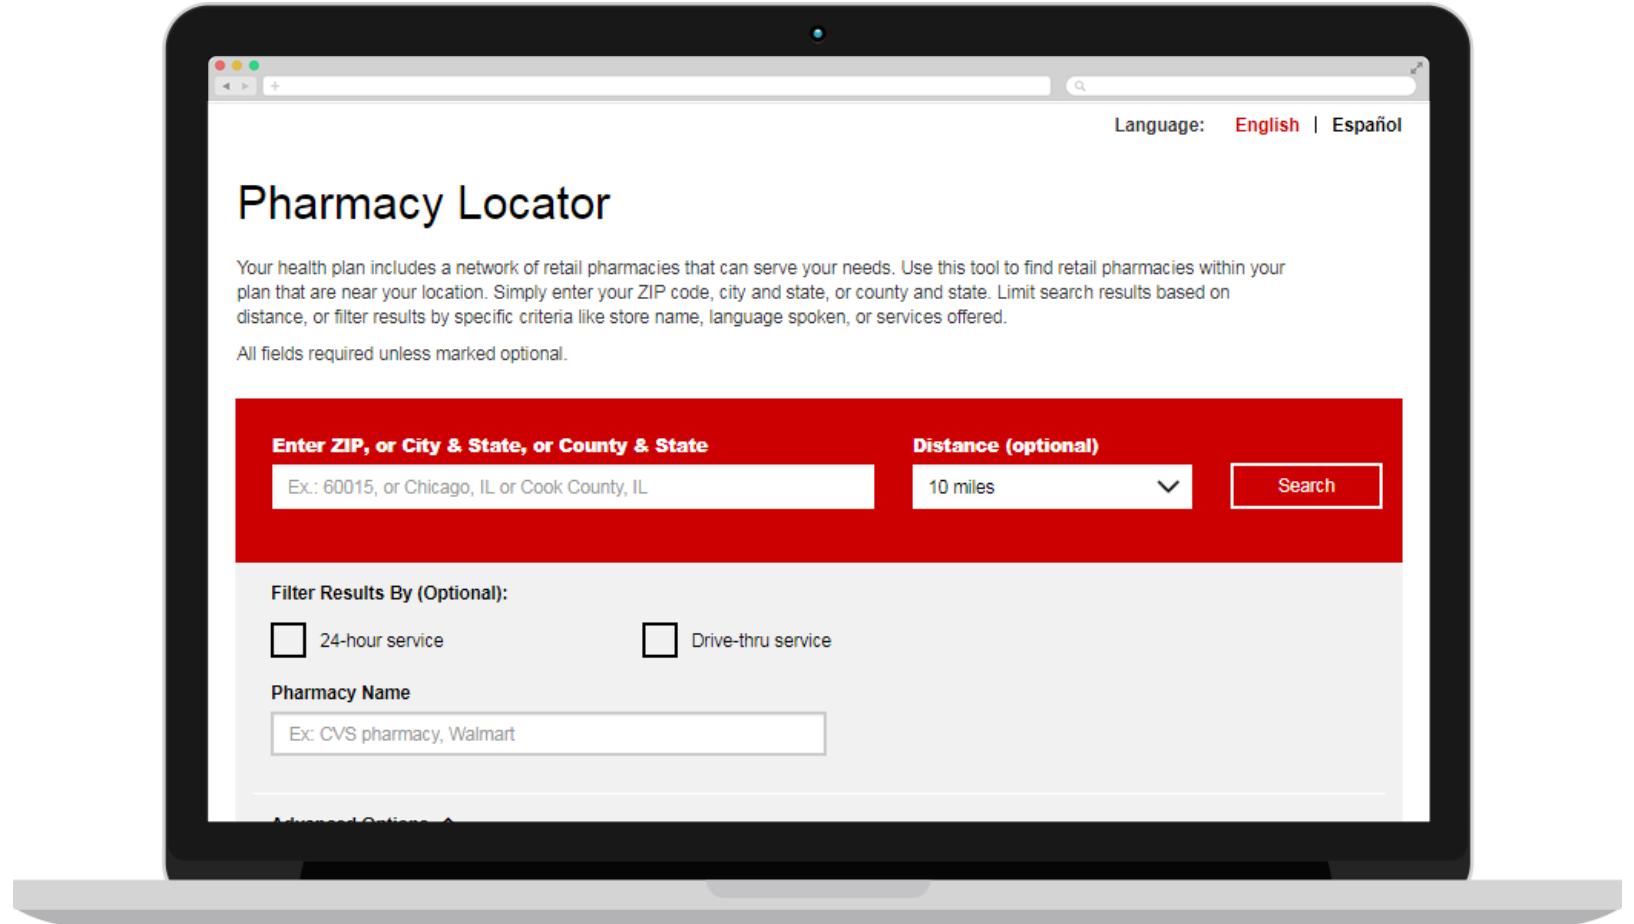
Language: English | Español

Pharmacy Locator

Your health plan includes a network of retail pharmacies that can serve your needs. Use this tool to find retail pharmacies within your plan that are near your location. Simply enter your ZIP code, city and state, or county and state. Limit search results based on distance, or filter results by specific criteria like store name, language spoken, or services offered.

All fields required unless marked optional.

Enter ZIP, or City & State, or County & State

Ex.: 60015, or Chicago, IL or Cook County, IL

Distance (optional)

10 miles

Search

Filter Results By (Optional):

24-hour service

Drive-thru service

Pharmacy Name

Ex: CVS pharmacy, Walmart

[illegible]